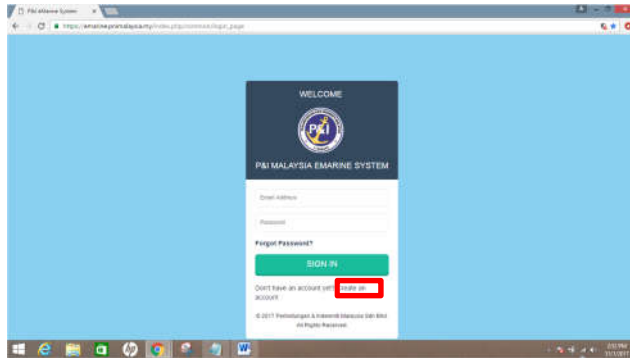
P&I eMarine System

https://emarine.pnimalaysia.my/index.php/common/login_page

WELCOME

P&I

P&I MALAYSIA EMARINE SYSTEM

Email Address

Password

Forgot Password?

SIGN IN

Don't have an account yet? Create an account

© 2017 Perlindungan & Indemniti Malaysia Sdn Bhd All Rights Reserved.

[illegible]